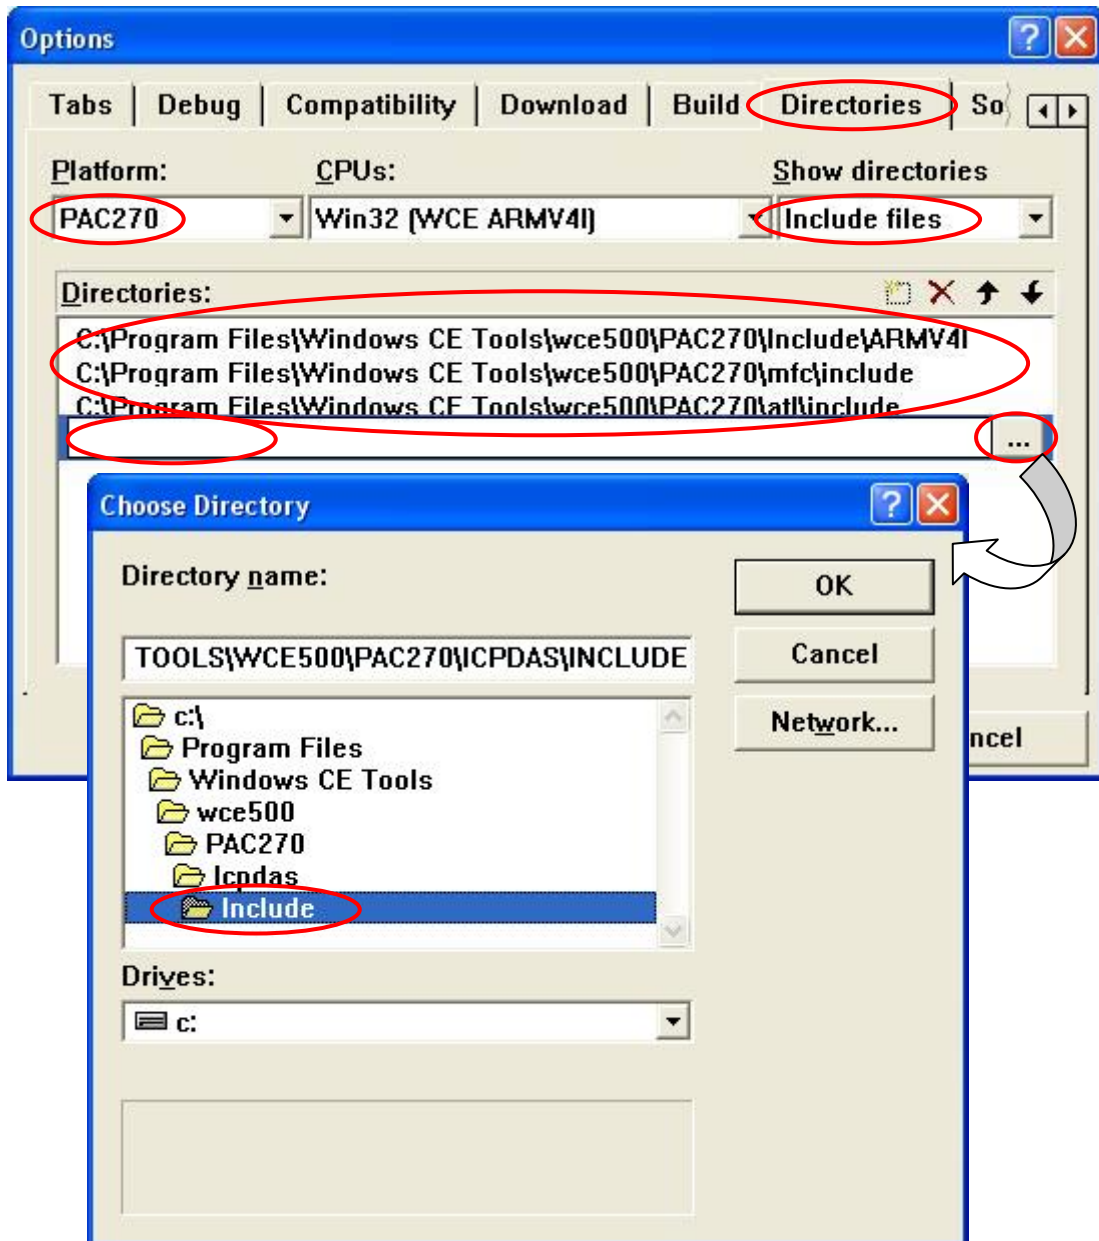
Options

Tabs | Debug | Compatibility | Download | Build | Directories | So

Platform:
PAC270

CPUs:
Win32 (WCE ARMV4I)

Show directories
Include files

Directories:

C:\Program Files\Windows CE Tools\wce500\PAC270\Include\ARMV4I
C:\Program Files\Windows CE Tools\wce500\PAC270\mfc\include
C:\Program Files\Windows CE Tools\wce500\PAC270\atl\include

...

ncel

Choose Directory

Directory name:

TOOLS\WCE500\PAC270\ICPDAS\INCLUDE

OK

Cancel

Network...

c:\
Program Files
Windows CE Tools
wce500
PAC270
Icpdas
Include

Drives:

c: